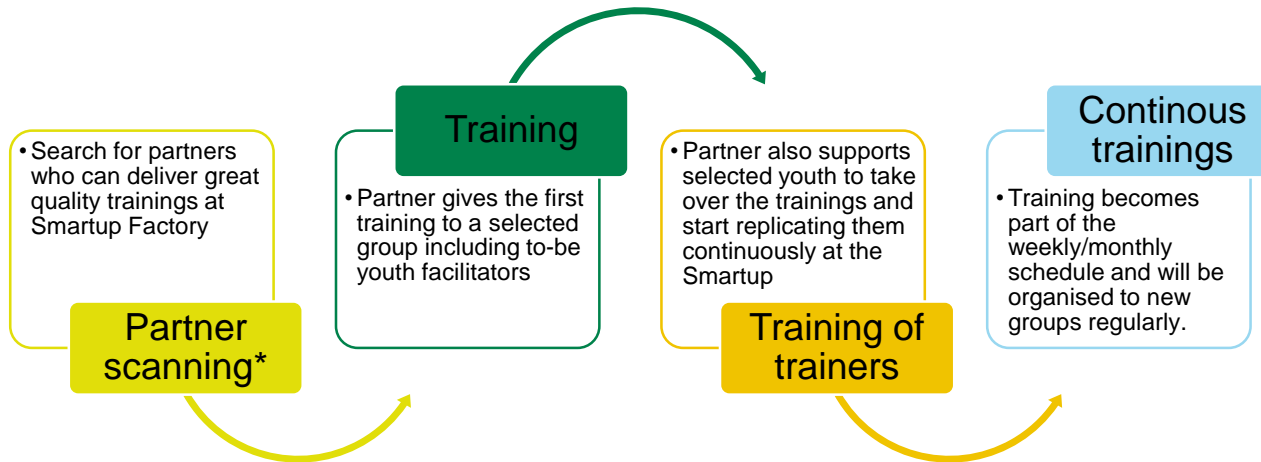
• Search for partners who can deliver great quality trainings at Smartup Factory

Partner scanning*

Training

• Partner gives the first training to a selected group including to-be youth facilitators

• Partner also supports selected youth to take over the trainings and start replicating them continuously at the Smartup

Training of trainers

Continous trainings

• Training becomes part of the weekly/monthly schedule and will be organised to new groups regularly.